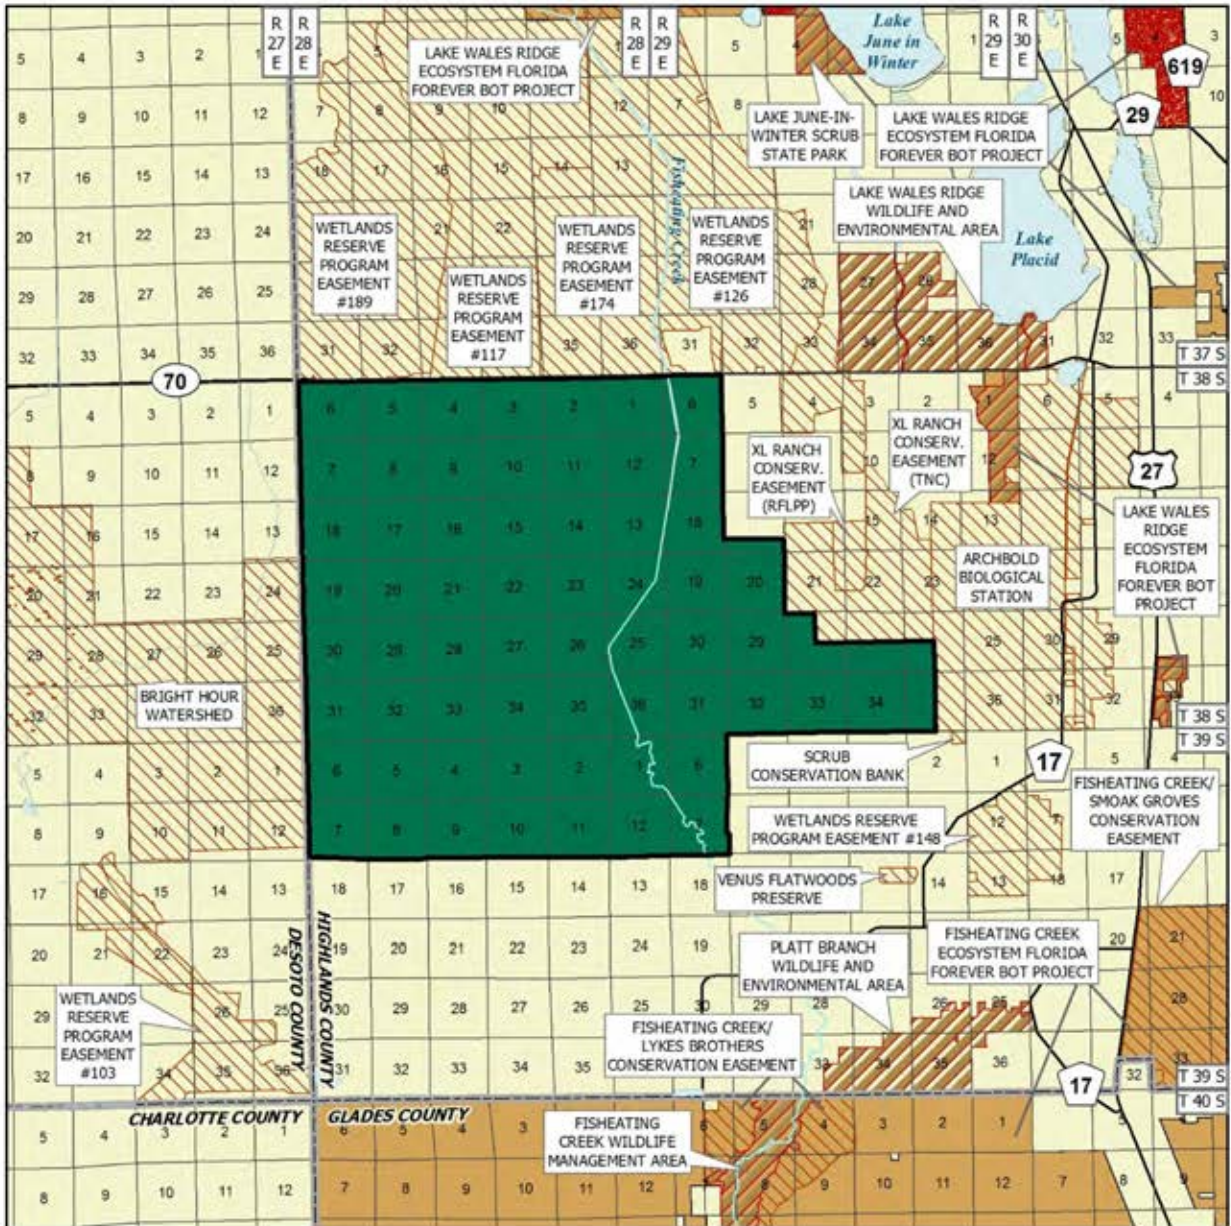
R 27 E
R 28 E
R 28 E
R 29 E
R 29 E
R 30 E

Lake June in Winter

LAKE WALES RIDGE ECOSYSTEM FLORIDA FOREVER BOT PROJECT

LAKE JUNE-IN-WINTER SCRUB STATE PARK

LAKE WALES RIDGE ECOSYSTEM FLORIDA FOREVER BOT PROJECT

619

29

LAKE WALES RIDGE WILDLIFE AND ENVIRONMENTAL AREA

Lake Placid

Fisheating Creek

WETLANDS RESERVE PROGRAM EASEMENT #189

WETLANDS RESERVE PROGRAM EASEMENT #117

WETLANDS RESERVE PROGRAM EASEMENT #174

WETLANDS RESERVE PROGRAM EASEMENT #126

70

T 37 S
T 38 S

XL RANCH CONSERV. EASEMENT (RFLPP)

XL RANCH CONSERV. EASEMENT (TNC)

27

LAKE WALES RIDGE ECOSYSTEM FLORIDA FOREVER BOT PROJECT

ARCHBOLD BIOLOGICAL STATION

BRIGHT HOUR WATERSHED

T 38 S
T 39 S

SCRUB CONSERVATION BANK

17

FISHEATING CREEK/ SMOAK GROVES CONSERVATION EASEMENT

WETLANDS RESERVE PROGRAM EASEMENT #148

VENUS FLATWOODS PRESERVE

FISHEATING CREEK ECOSYSTEM FLORIDA FOREVER BOT PROJECT

PLATT BRANCH WILDLIFE AND ENVIRONMENTAL AREA

WETLANDS RESERVE PROGRAM EASEMENT #103

DESOTO COUNTY
HIGHLANDS COUNTY

FISHEATING CREEK/ LYKES BROTHERS CONSERVATION EASEMENT

17

T 39 S
T 40 S

CHARLOTTE COUNTY
GLADES COUNTY

FISHEATING CREEK WILDLIFE MANAGEMENT AREA